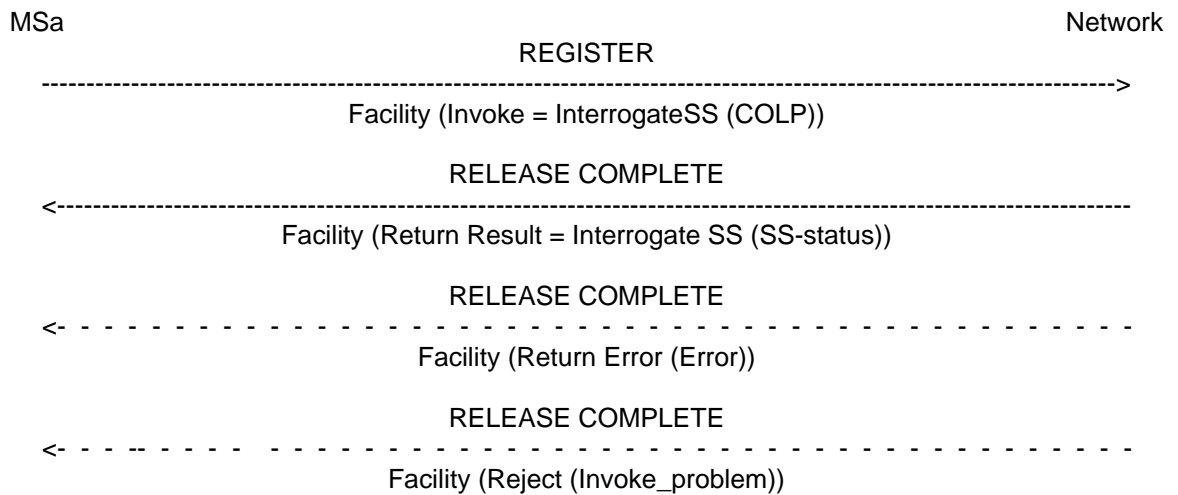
MSa Network

REGISTER

-------------------------------------------------------------------------------------------------------------->

Facility (Invoke = InterrogateSS (COLP))

RELEASE COMPLETE

<--------------------------------------------------------------------------------------------------------------

Facility (Return Result = Interrogate SS (SS-status))

RELEASE COMPLETE

<- - - - - - - - - - - - - - - - - - - - - - - - - - - - - - - - - - - - - - - - - - - - - - - - - - - - -

Facility (Return Error (Error))

RELEASE COMPLETE

<- - - - - - - - - - - - - - - - - - - - - - - - - - - - - - - - - - - - - - - - - - - - - - - - - - - - -

Facility (Reject (Invoke_problem))